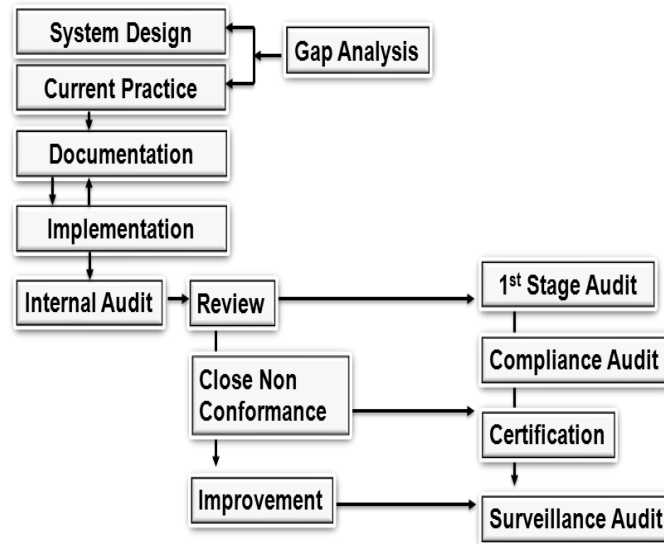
System Design

Gap Analysis

Current Practice

Documentation

Implementation

Internal Audit

Review

1$^{st}$ Stage Audit

Close Non Conformance

Compliance Audit

Certification

Improvement

Surveillance Audit